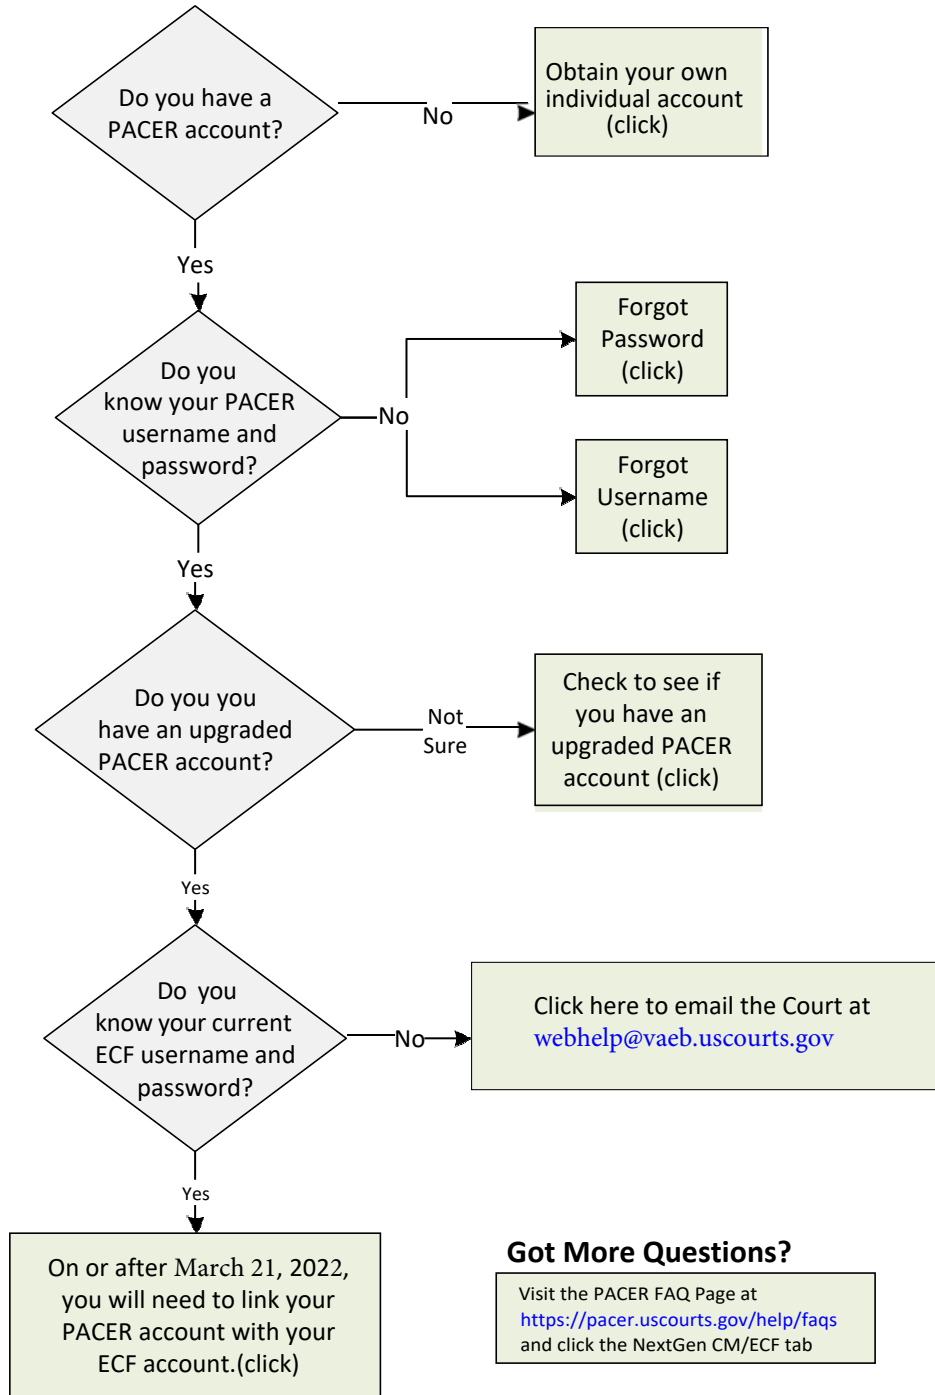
Do you have a PACER account?

No

Obtain your own individual account (click)

Yes

Do you know your PACER username and password?

No

Forgot Password (click)

Forgot Username (click)

Yes

Do you you have an upgraded PACER account?

Not Sure

Check to see if you have an upgraded PACER account (click)

Yes

Do you know your current ECF username and password?

No

Click here to email the Court at webhelp@vaeb.uscourts.gov

Yes

On or after March 21, 2022, you will need to link your PACER account with your ECF account.(click)

Got More Questions?

Visit the PACER FAQ Page at https://pacer.uscourts.gov/help/faqs and click the NextGen CM/ECF tab